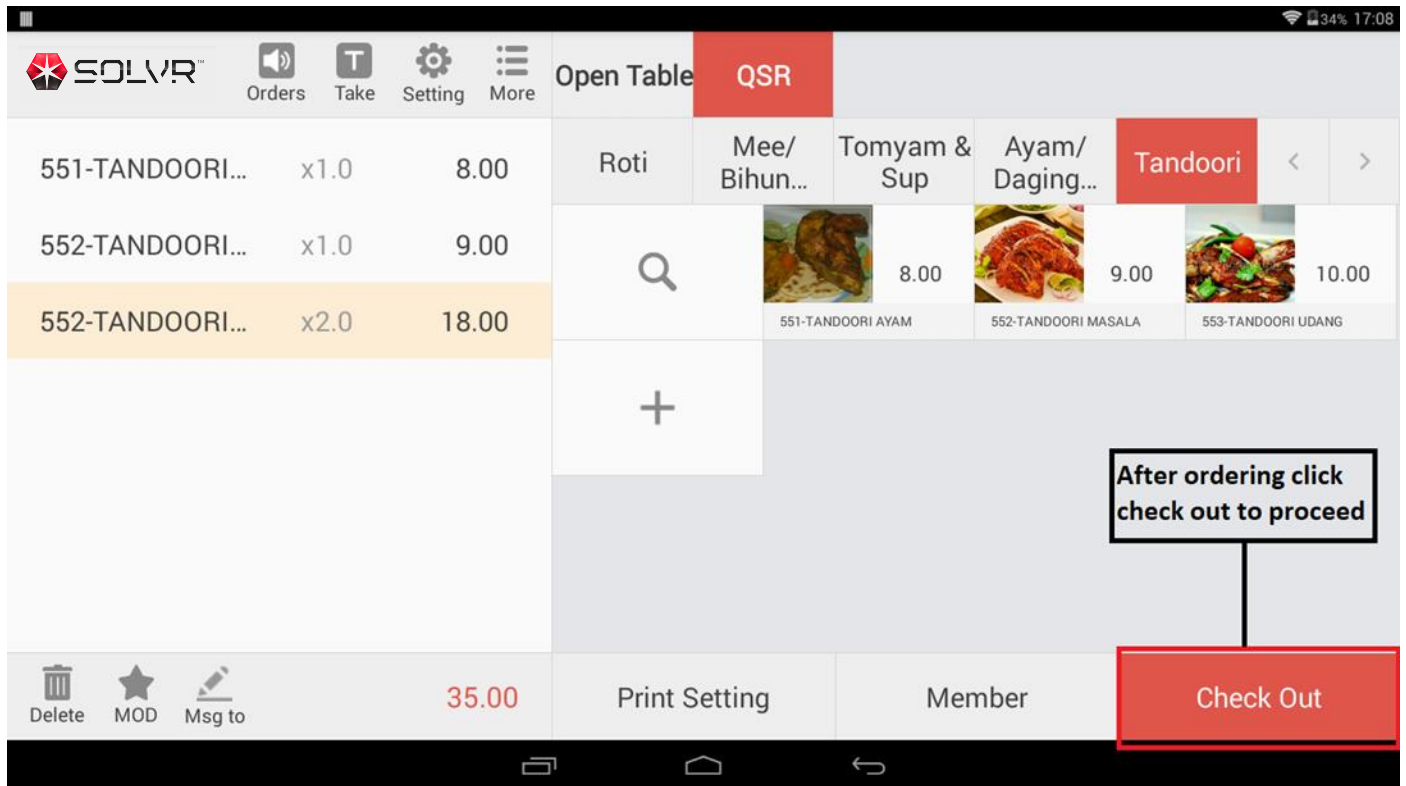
34% 17:08

SOLVR™

Orders Take Setting More

Open Table QSR

551-TANDOORI... x1.0 8.00

552-TANDOORI... x1.0 9.00

552-TANDOORI... x2.0 18.00

Roti | Mee/ Bihun... | Tomyam & Sup | Ayam/ Daging... | Tandoori

8.00
551-TANDOORI AYAM

9.00
552-TANDOORI MASALA

10.00
553-TANDOORI UDANG

After ordering click check out to proceed

Delete MOD Msg to

35.00

Print Setting

Member

Check Out